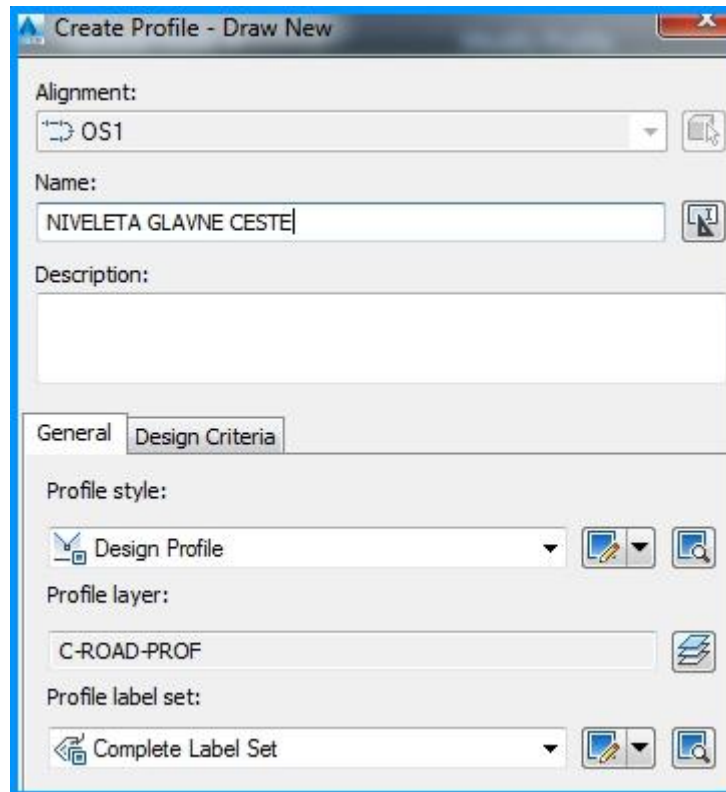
Create Profile - Draw New

Alignment:

OS1

Name:

NIVELETA GLAVNE CESTE

Description:

General | Design Criteria

Profile style:

Design Profile

Profile layer:

C-ROAD-PROF

Profile label set:

Complete Label Set